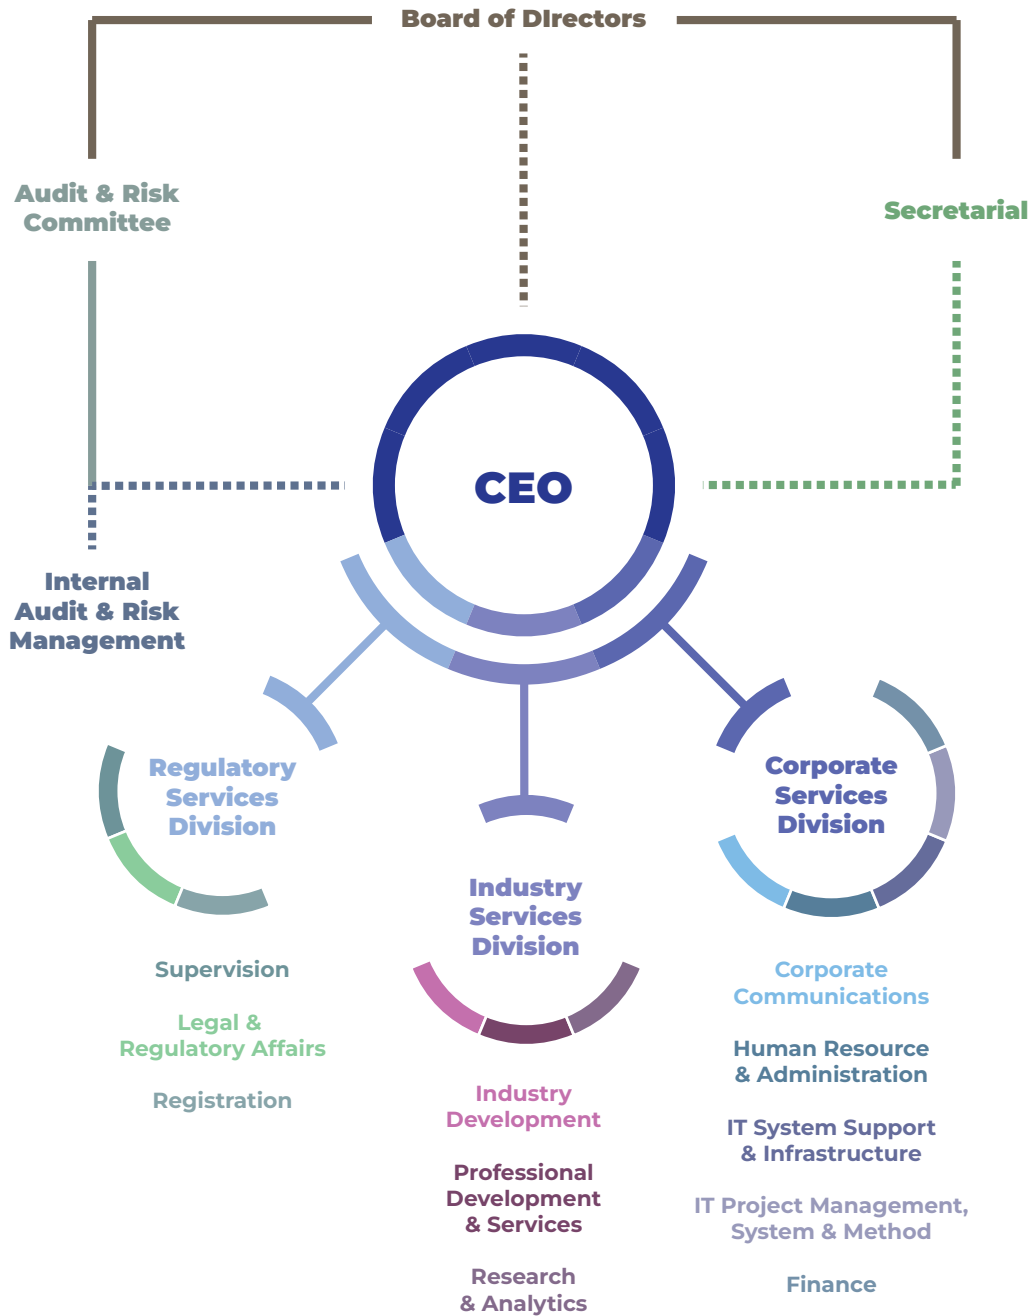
Board of DIrectors

Audit & Risk Committee

Secretarial

CEO

Internal Audit & Risk Management

Regulatory Services Division

Supervision

Legal & Regulatory Affairs

Registration

Industry Services Division

Industry Development

Professional Development & Services

Research & Analytics

Corporate Services Division

Corporate Communications

Human Resource & Administration

IT System Support & Infrastructure

IT Project Management, System & Method

Finance